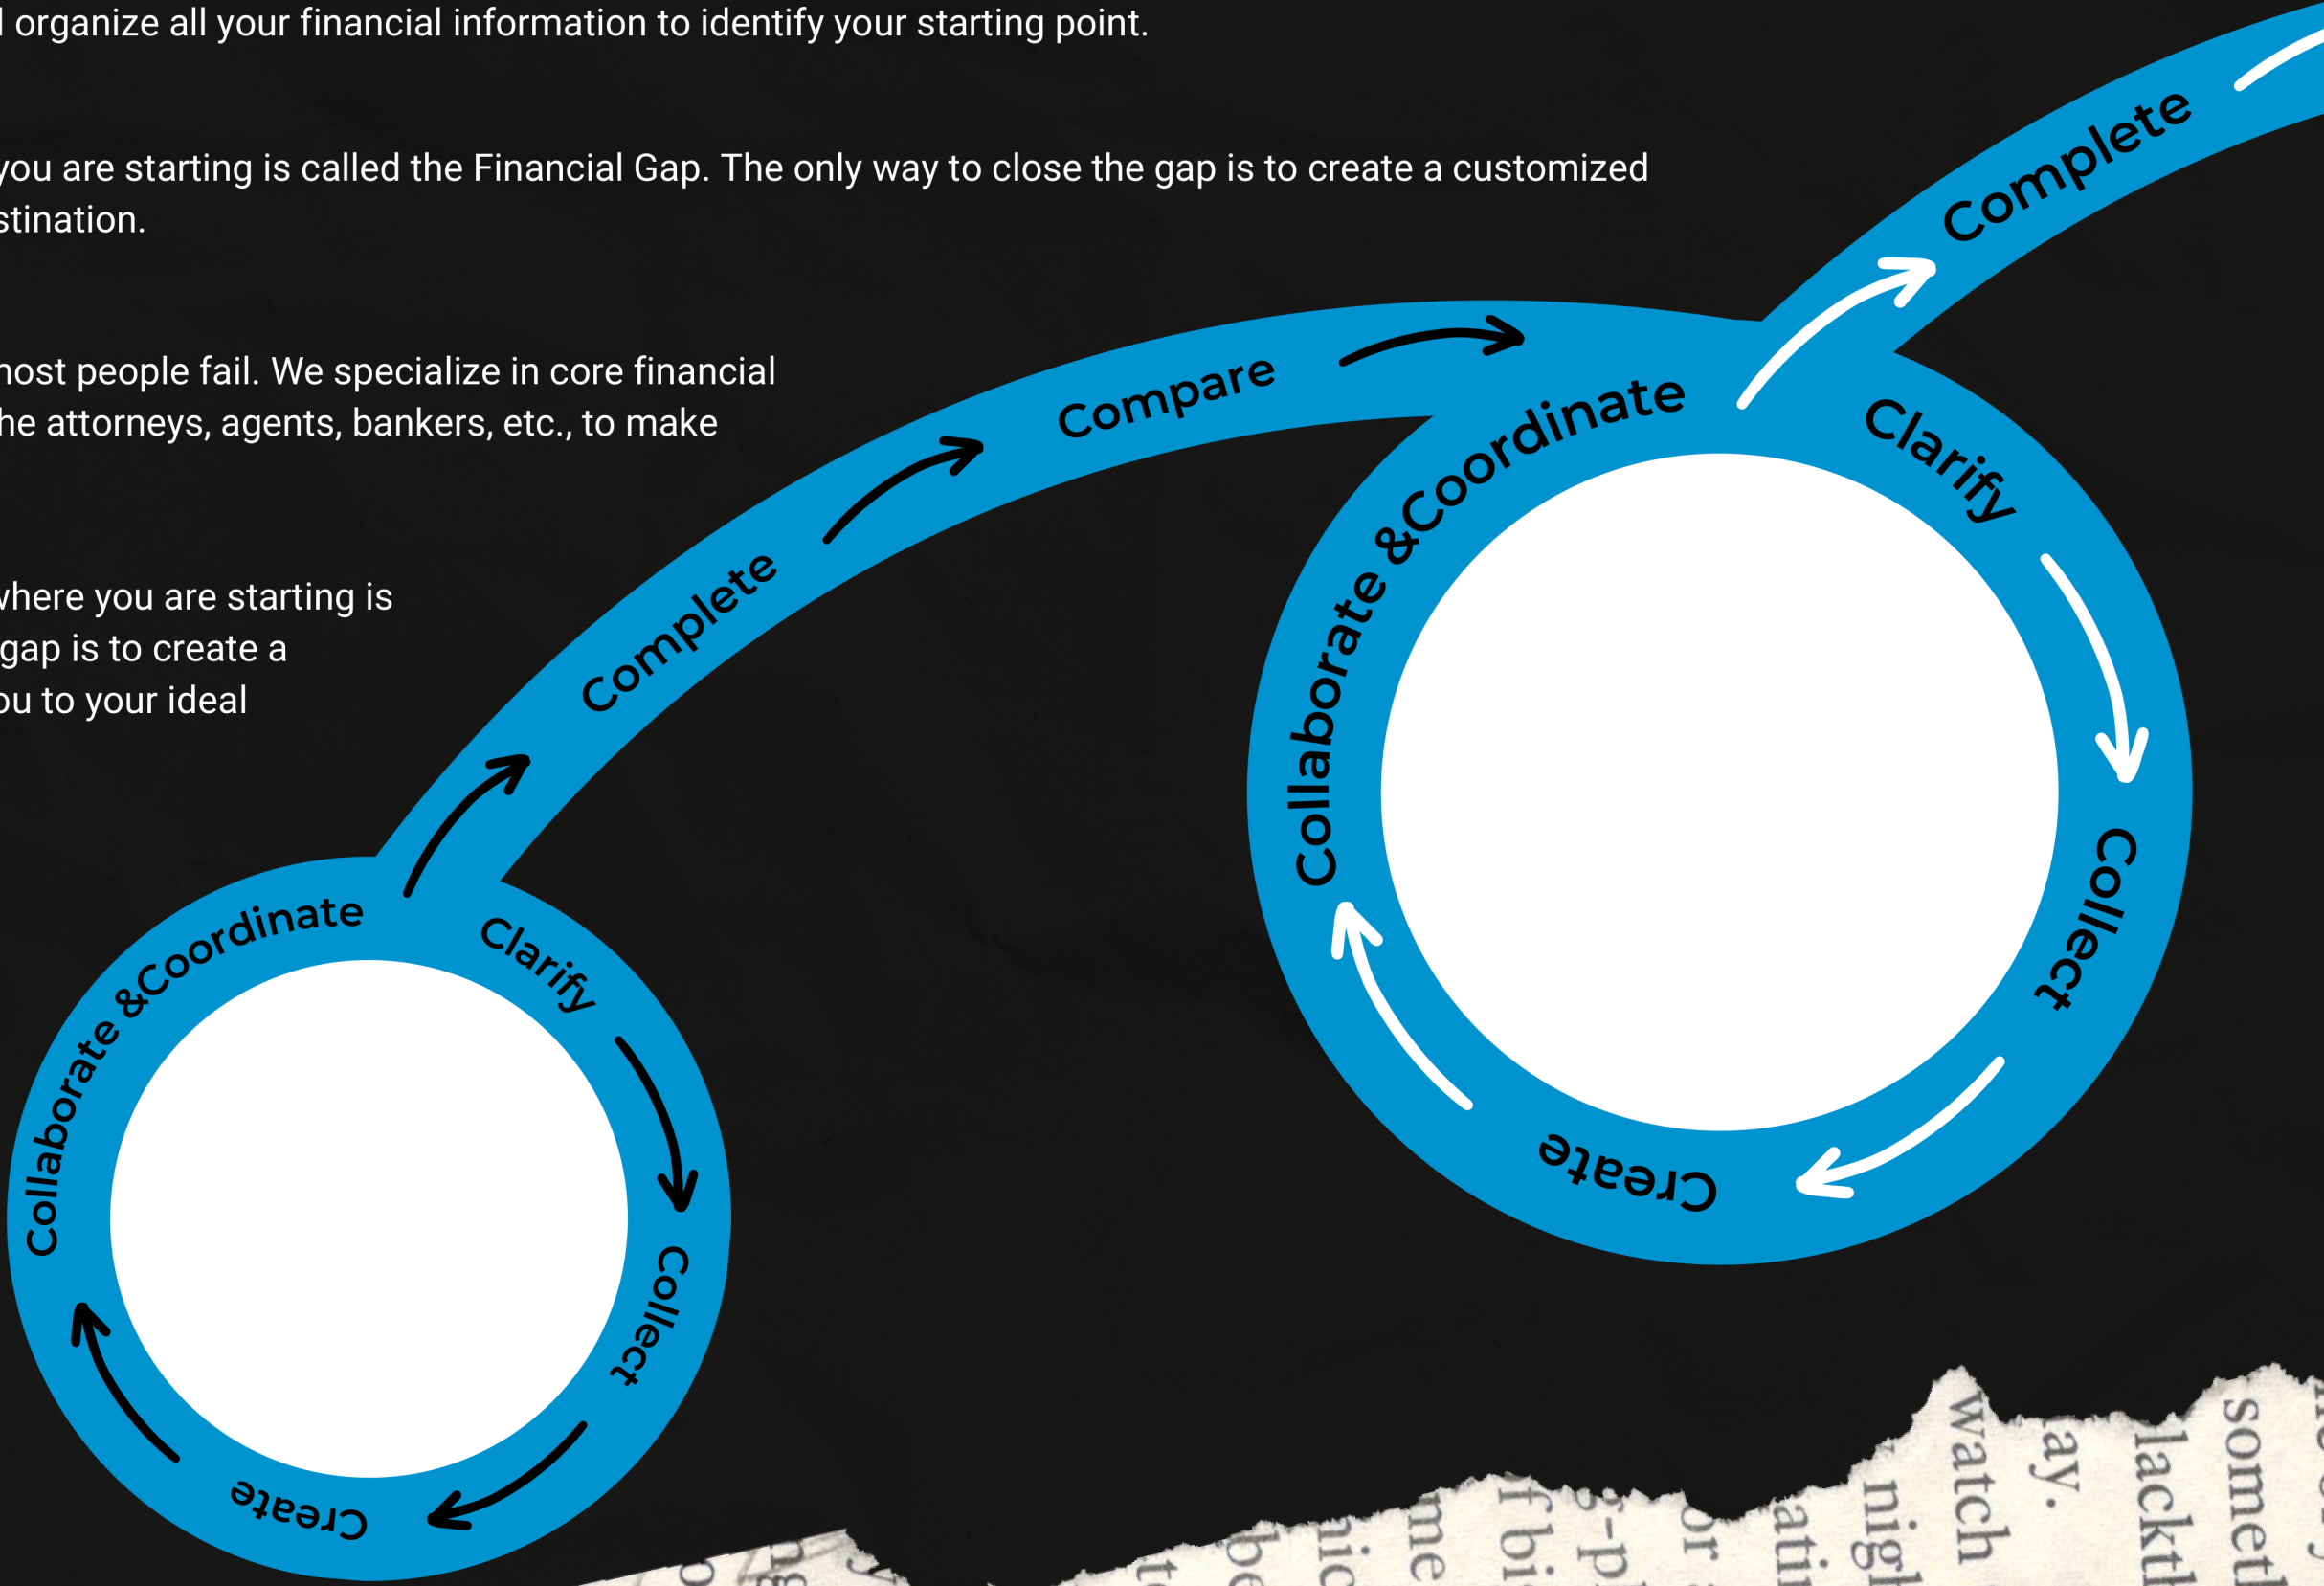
l organize all your financial information to identify your starting point.

you are starting is called the Financial Gap. The only way to close the gap is to create a customized stination.

nost people fail. We specialize in core financial he attorneys, agents, bankers, etc., to make

where you are starting is gap is to create a ou to your ideal

Complete

Compare

Complete

Collaborate &Coordinate

Clarify

Collect

Create

Collaborate &Coordinate

Clarify

Collect

Create

Watch

ay.

lackt

someth

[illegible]